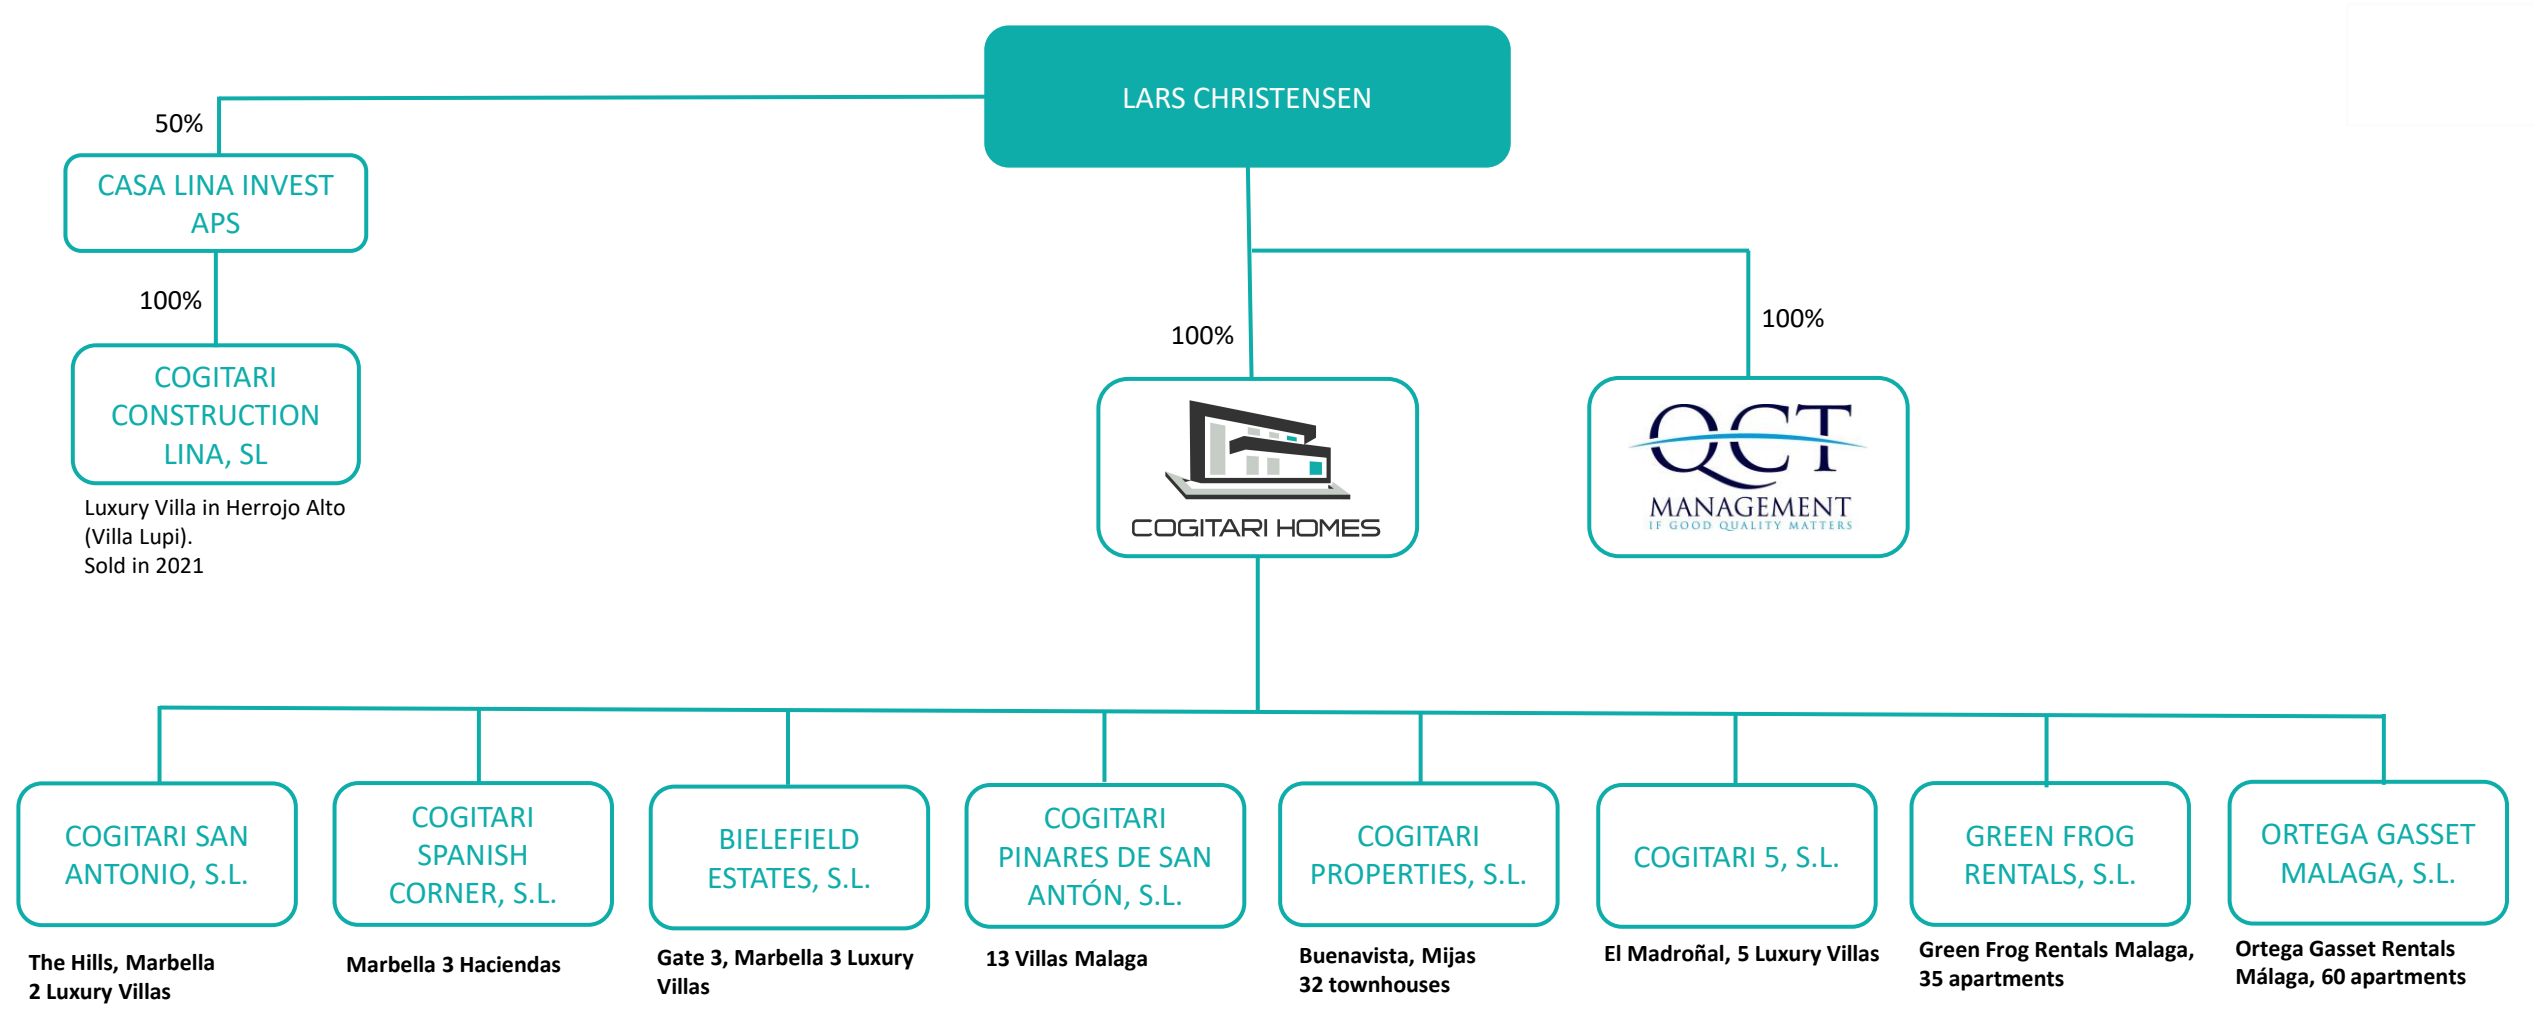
LARS CHRISTENSEN

50%

CASA LINA INVEST APS

100%

COGITARI CONSTRUCTION LINA, SL

Luxury Villa in Herrojo Alto (Villa Lupi). Sold in 2021

100%

COGITARI HOMES

100%

QCT MANAGEMENT
IF GOOD QUALITY MATTERS

COGITARI SAN ANTONIO, S.L.

The Hills, Marbella 2 Luxury Villas

COGITARI SPANISH CORNER, S.L.

Marbella 3 Haciendas

BIELEFIELD ESTATES, S.L.

Gate 3, Marbella 3 Luxury Villas

COGITARI PINARES DE SAN ANTÓN, S.L.

13 Villas Malaga

COGITARI PROPERTIES, S.L.

Buenavista, Mijas 32 townhouses

COGITARI 5, S.L.

El Madroñal, 5 Luxury Villas

GREEN FROG RENTALS, S.L.

Green Frog Rentals Malaga, 35 apartments

ORTEGA GASSET MALAGA, S.L.

Ortega Gasset Rentals Málaga, 60 apartments